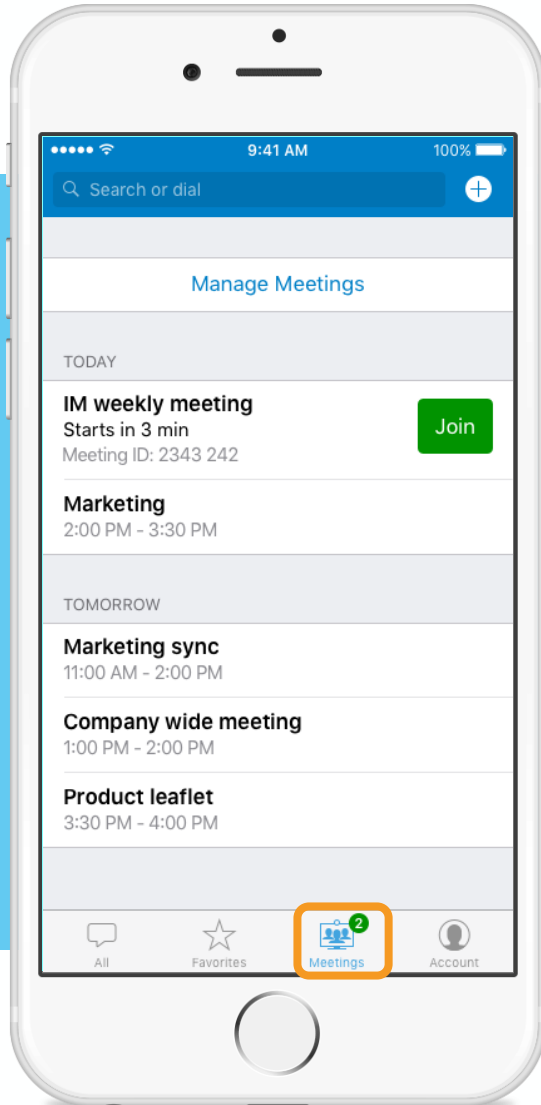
9:41 AM
100%
Search or dial

Manage Meetings

TODAY

IM weekly meeting
Starts in 3 min
Meeting ID: 2343 242

Join

Marketing
2:00 PM - 3:30 PM

TOMORROW

Marketing sync
11:00 AM - 2:00 PM

Company wide meeting
1:00 PM - 2:00 PM

Product leaflet
3:30 PM - 4:00 PM

All
Favorites
2
Meetings
Account